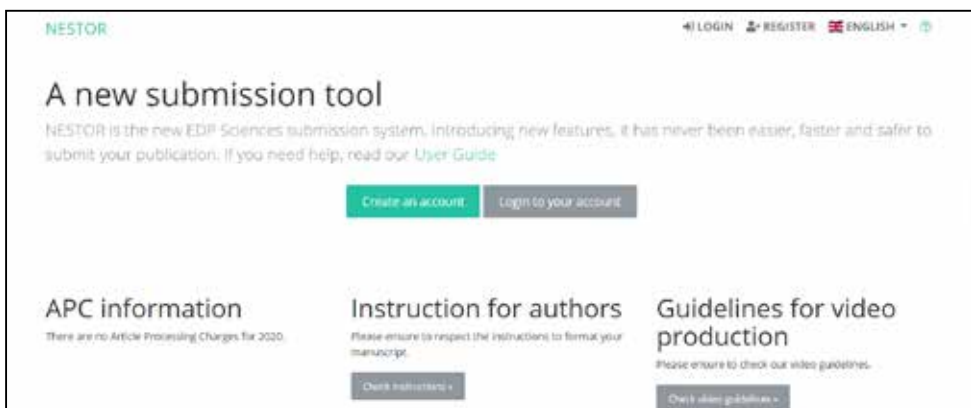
NESTOR

LOGIN REGISTER ENGLISH

A new submission tool

NESTOR is the new EDP Sciences submission system. Introducing new features, it has never been easier, faster and safer to submit your publication. If you need help, read our User Guide

Create an account | Login to your account

APC information

There are no Article Processing Charges for 2020.

Instruction for authors

Please ensure to respect the instructions to format your manuscript.

Check instructions »

Guidelines for video production

Please ensure to check our video guidelines.

Check video guidelines »